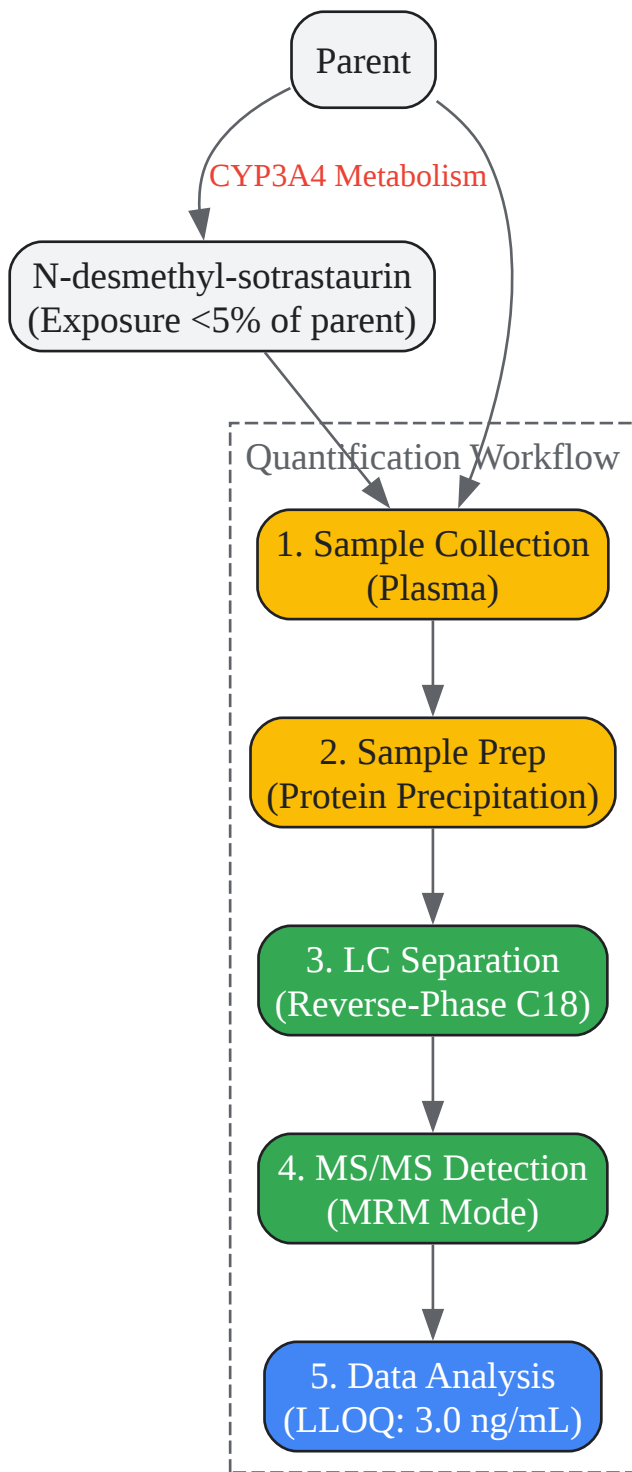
Parent

CYP3A4 Metabolism

N-desmethyl-sotrastaurin
(Exposure <5% of parent)

Quantification Workflow

1. Sample Collection
(Plasma)

2. Sample Prep
(Protein Precipitation)

3. LC Separation
(Reverse-Phase C18)

4. MS/MS Detection
(MRM Mode)

5. Data Analysis
(LLOQ: 3.0 ng/mL)